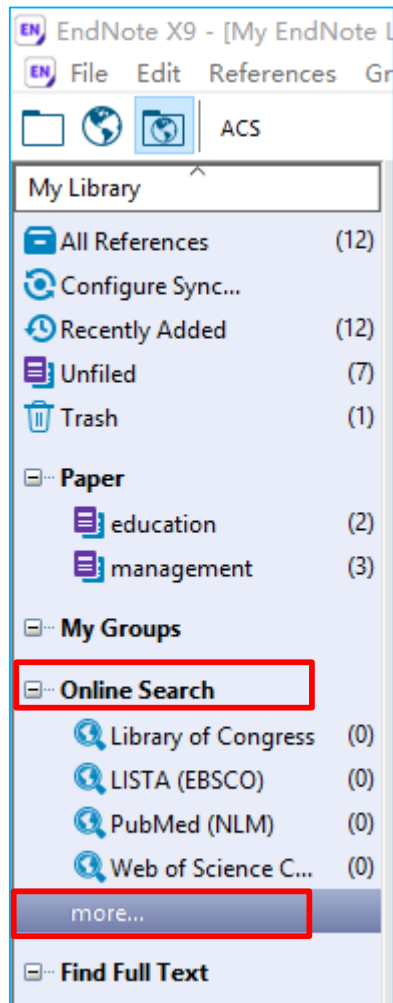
EN EndNote X9 - [My EndNote L
EN File Edit References Gr
ACS
My Library
All References (12)
Configure Sync...
Recently Added (12)
Unfiled (7)
Trash (1)
Paper
education (2)
management (3)
My Groups
Online Search
Library of Congress (0)
LISTA (EBSCO) (0)
PubMed (NLM) (0)
Web of Science C... (0)
more...
Find Full Text